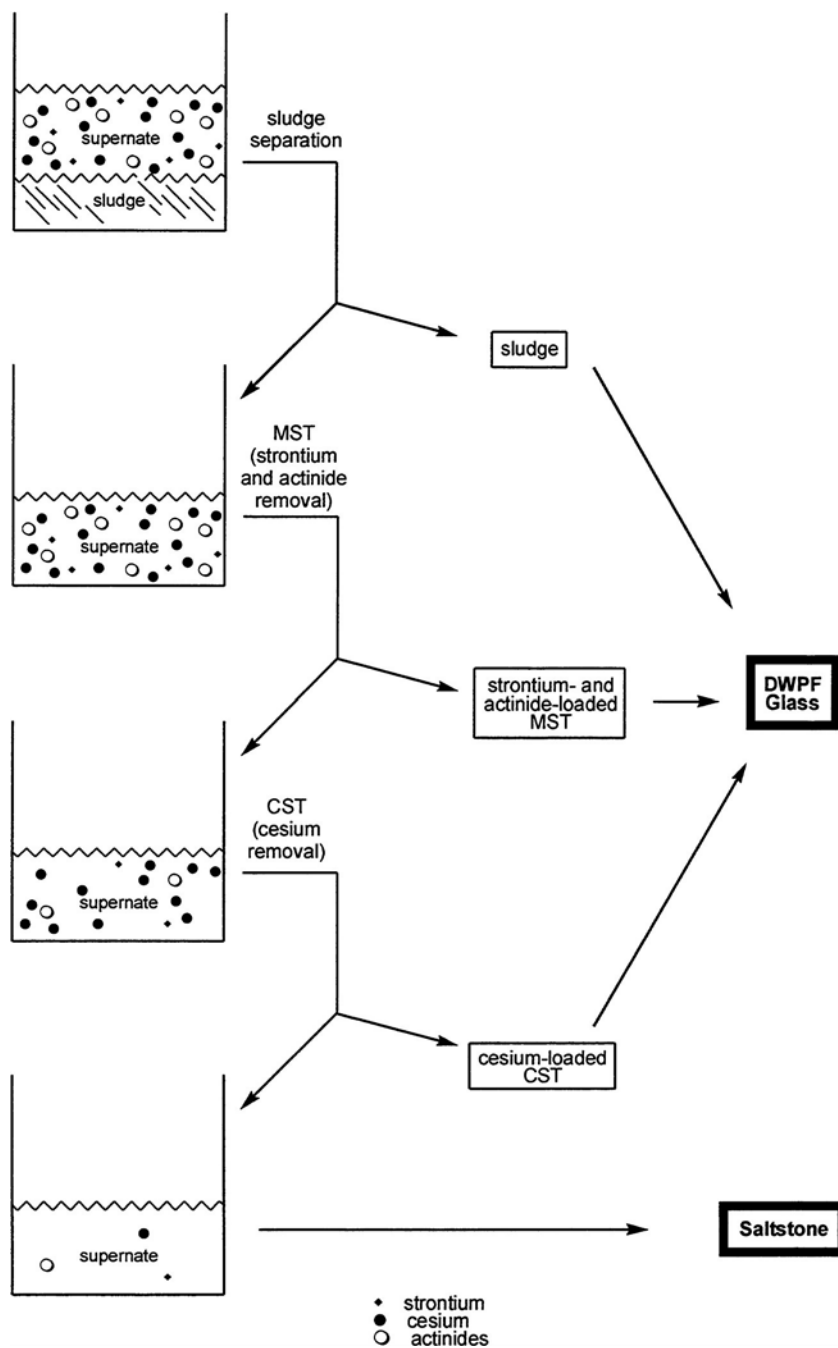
supernate
sludge
sludge separation
sludge
MST (strontium and actinide removal)
supernate
strontium- and actinide-loaded MST
DWPF Glass
CST (cesium removal)
supernate
cesium-loaded CST
supernate
Saltstone
strontium
cesium
actinides